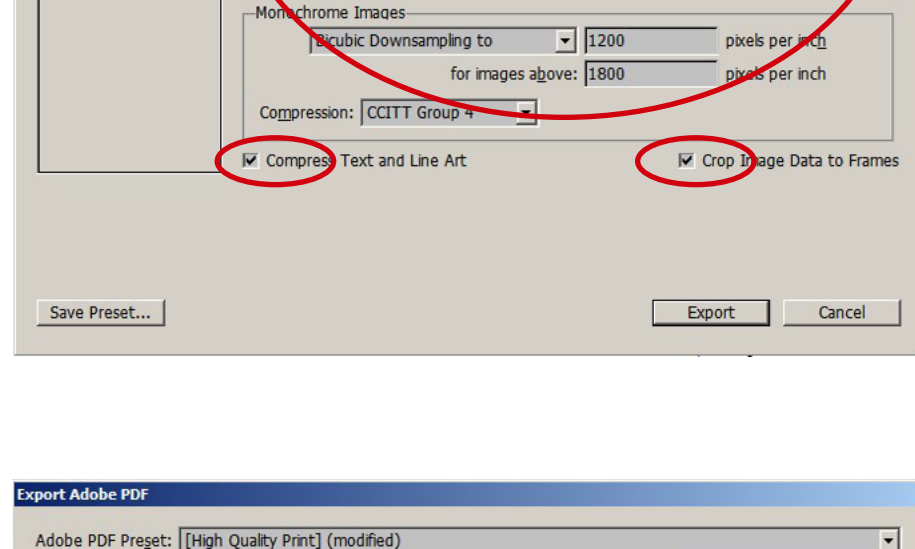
Monochrome Images
Bicubic Downsampling to
1200
pixels per inch
for images above:
1800
pixels per inch
Compression:
CCITT Group 4
Compress Text and Line Art
Crop Image Data to Frames
Save Preset...
Export
Cancel

Export Adobe PDF
Adobe PDF Preset:
[High Quality Print] (modified)